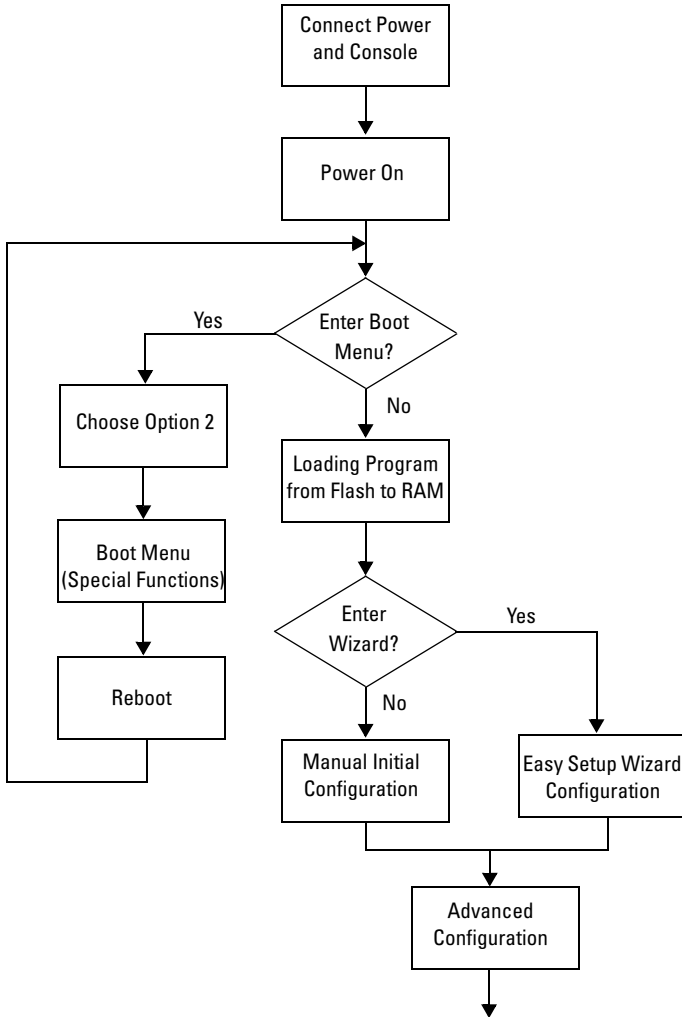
Connect Power and Console

Power On

Enter Boot Menu?

Yes

No

Choose Option 2

Boot Menu (Special Functions)

Reboot

Loading Program from Flash to RAM

Enter Wizard?

Yes

No

Manual Initial Configuration

Easy Setup Wizard Configuration

Advanced Configuration